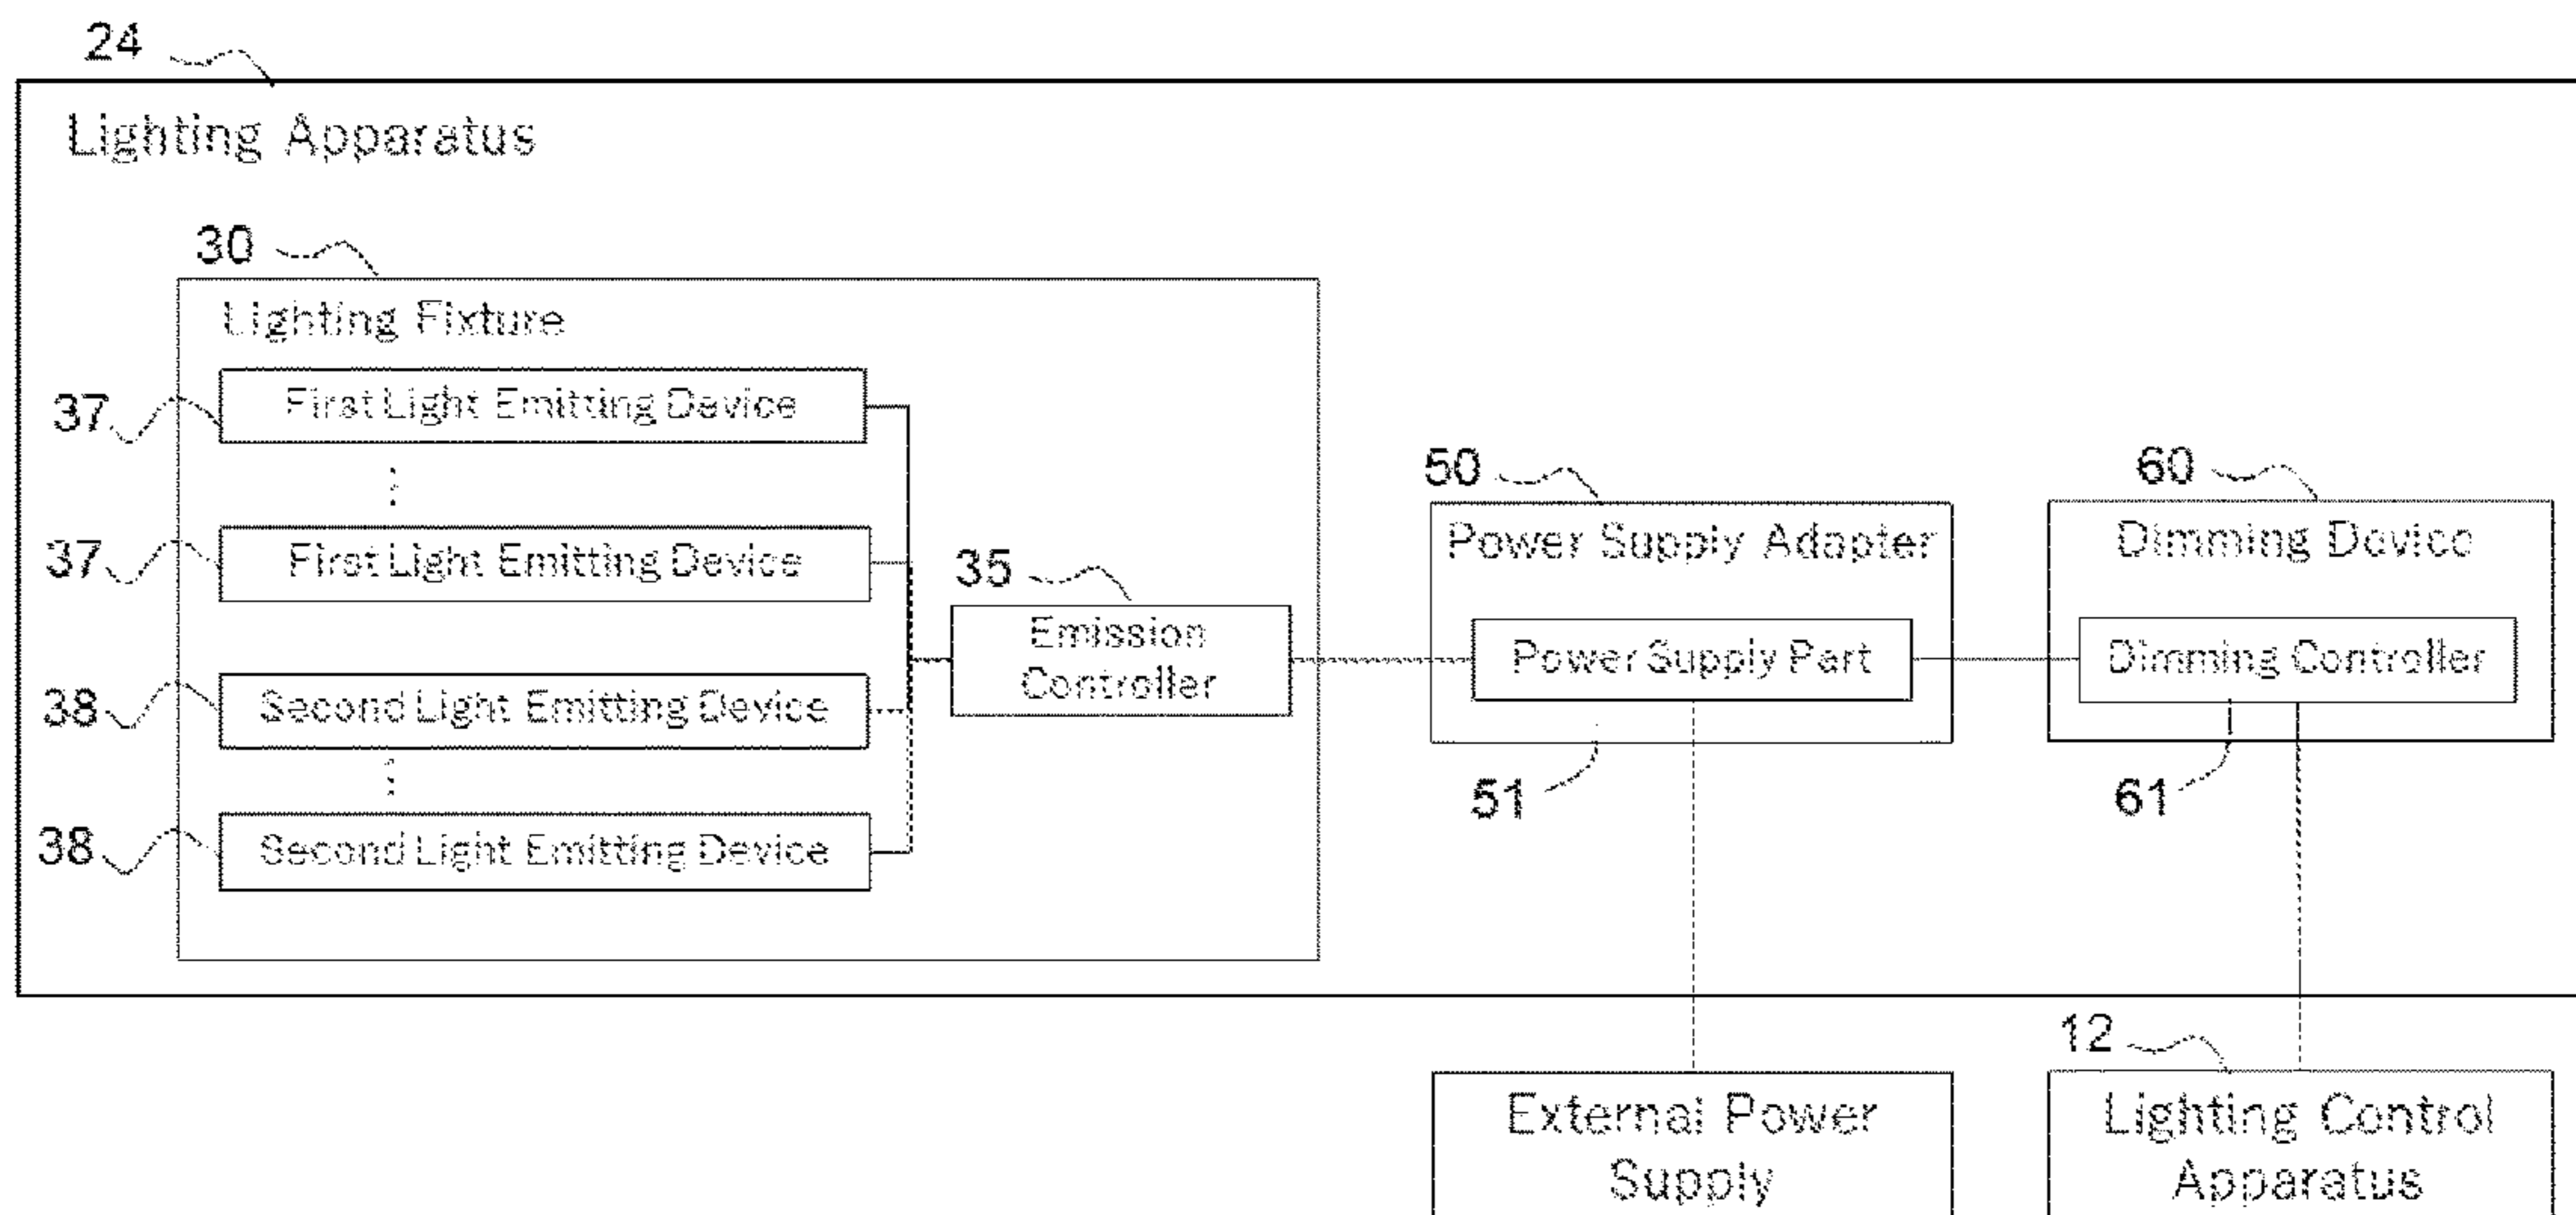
24

Lighting Apparatus

30

Lighting Fixture

37 First Light Emitting Device

37 First Light Emitting Device

38 Second Light Emitting Device

38 Second Light Emitting Device

35

Emission Controller

50

Power Supply Adapter

Power Supply Part

51

60

Dimming Device

Dimming Controller

61

12

External Power Supply

Lighting Control Apparatus